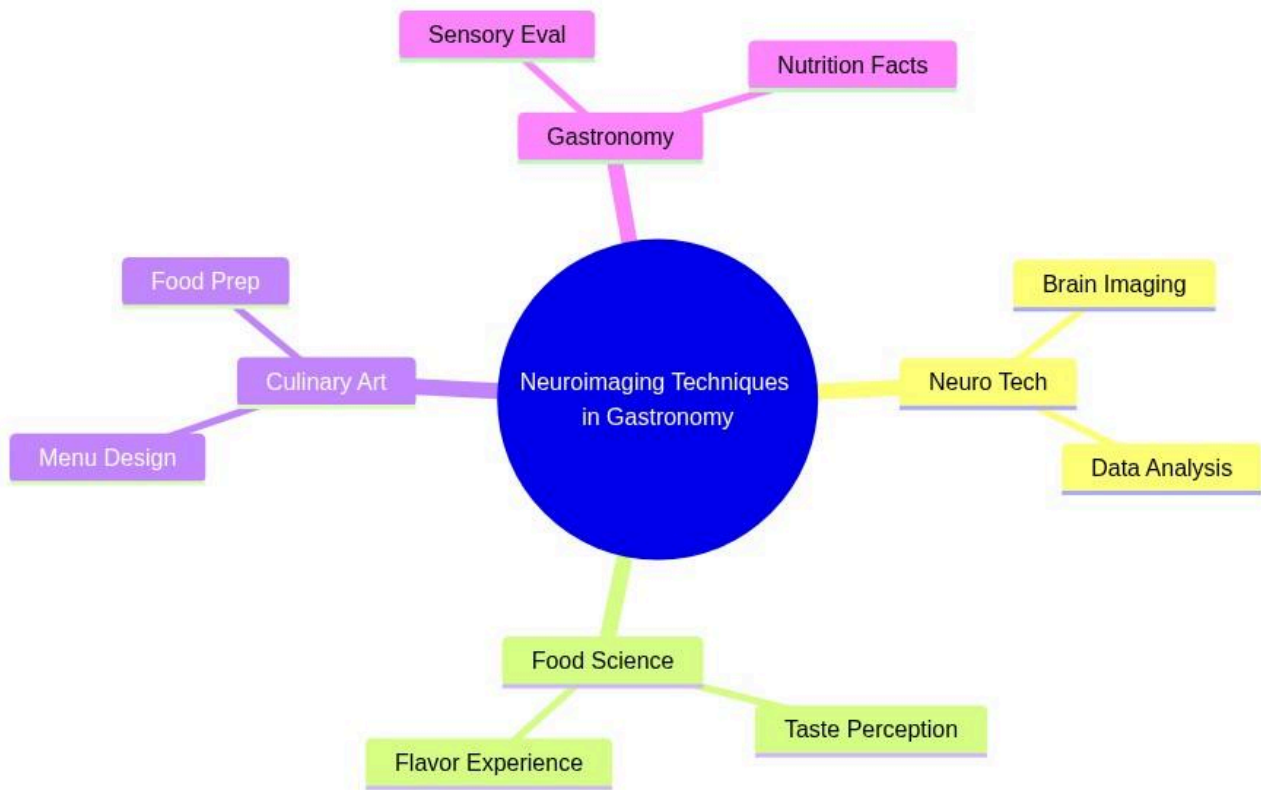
Neuroimaging Techniques in Gastronomy

Gastronomy
Sensory Eval
Nutrition Facts

Neuro Tech
Brain Imaging
Data Analysis

Food Science
Taste Perception
Flavor Experience

Culinary Art
Food Prep
Menu Design